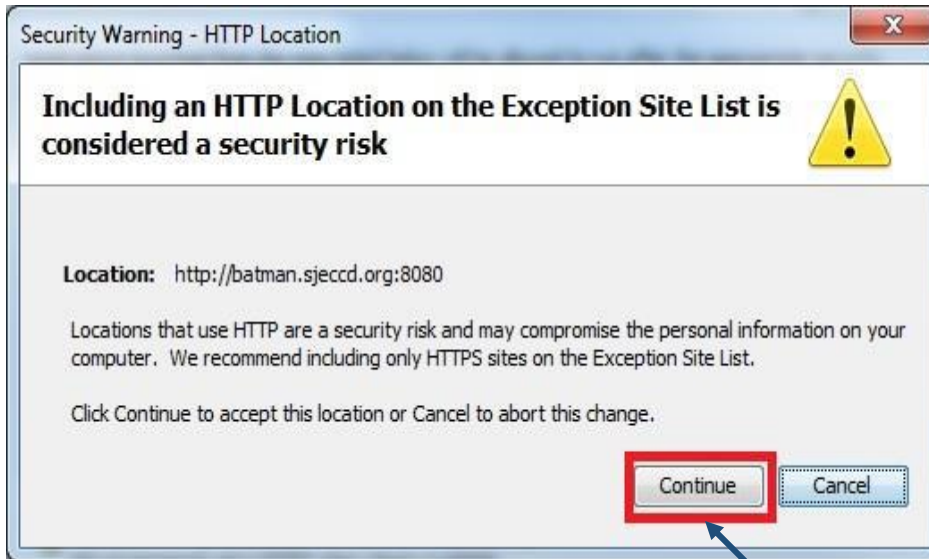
Security Warning - HTTP Location

Including an HTTP Location on the Exception Site List is considered a security risk

Location: http://batman.sjeccd.org:8080

Locations that use HTTP are a security risk and may compromise the personal information on your computer. We recommend including only HTTPS sites on the Exception Site List.

Click Continue to accept this location or Cancel to abort this change.

Continue

Cancel